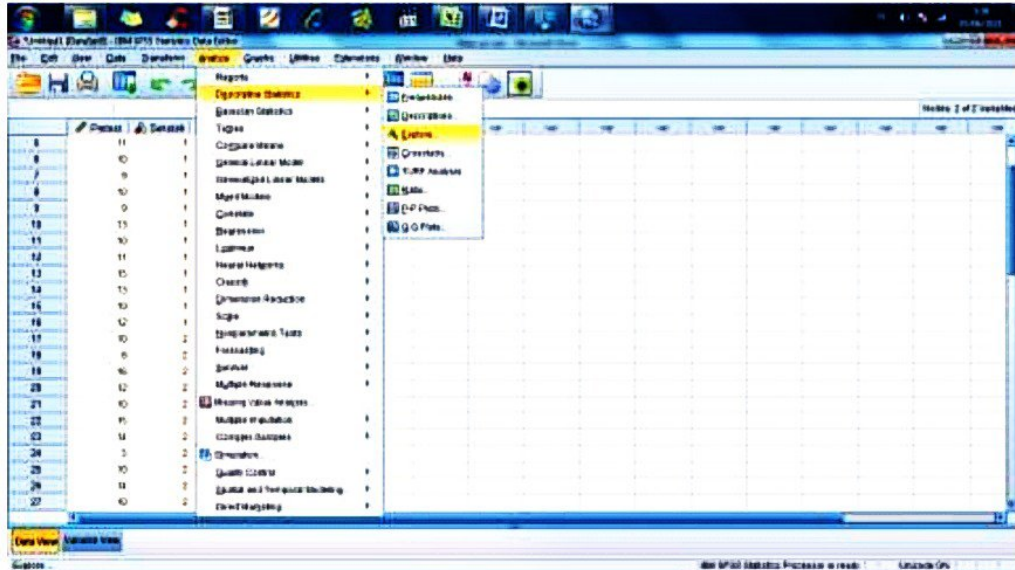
*Untitled1 [DataSet0] - IBM SPSS Statistics Data Editor

File Edit View Data Transform Analyze Graphs Utilities Extensions Window Help

Reports
Descriptive Statistics
Bayesian Statistics
Tables
Compare Means
General Linear Model
Generalized Linear Models
Mixed Models
Correlate
Regression
Loglinear
Neural Networks
Classify
Dimension Reduction
Scale
Nonparametric Tests
Forecasting
Survival
Multiple Response
Missing Value Analysis...
Multiple Imputation
Complex Samples
Simulation...
Quality Control
Spatial and Temporal Modeling
Direct Marketing

Frequencies...
Descriptives...
Explore...
Crosstabs...
TURF Analysis
Ratio...
P-P Plots...
Q-Q Plots...

Visible: 2 of 2 Variables

Period Session

| | Period | Session |
|---|---|---|
| 5 | 11 | 1 |
| 6 | 10 | 1 |
| 7 | 9 | 1 |
| 8 | 10 | 1 |
| 9 | 9 | 1 |
| 10 | 13 | 1 |
| 11 | 10 | 1 |
| 12 | 11 | 1 |
| 13 | 15 | 1 |
| 14 | 13 | 1 |
| 15 | 10 | 1 |
| 16 | 12 | 1 |
| 17 | 10 | 2 |
| 18 | 8 | 2 |
| 19 | 16 | 2 |
| 20 | 12 | 2 |
| 21 | 10 | 2 |
| 22 | 15 | 2 |
| 23 | 14 | 2 |
| 24 | 3 | 2 |
| 25 | 10 | 2 |
| 26 | 11 | 2 |
| 27 | 10 | 2 |

Data View Variable View

Explore...

IBM SPSS Statistics Processor is ready Unicode:ON